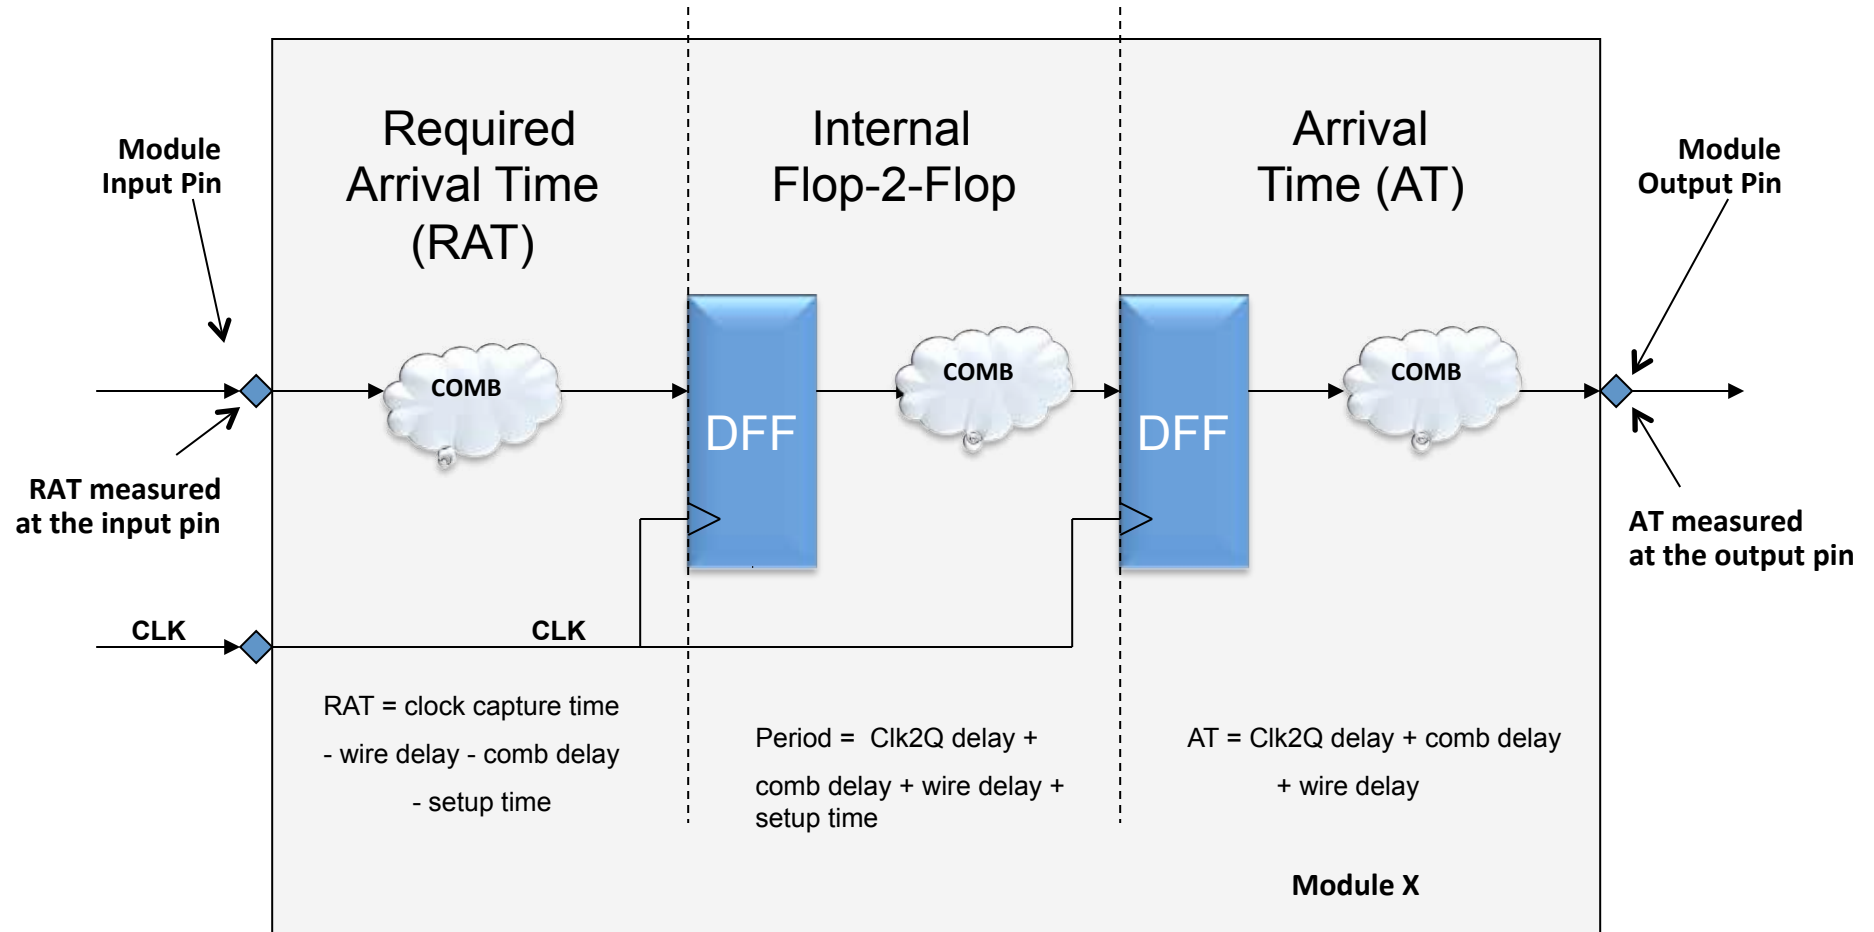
Module Input Pin

Required Arrival Time (RAT)

Internal Flop-2-Flop

Arrival Time (AT)

Module Output Pin

COMB

DFF

COMB

DFF

COMB

RAT measured at the input pin

AT measured at the output pin

CLK

CLK

RAT = clock capture time - wire delay - comb delay - setup time

Period = Clk2Q delay + comb delay + wire delay + setup time

AT = Clk2Q delay + comb delay + wire delay

Module X